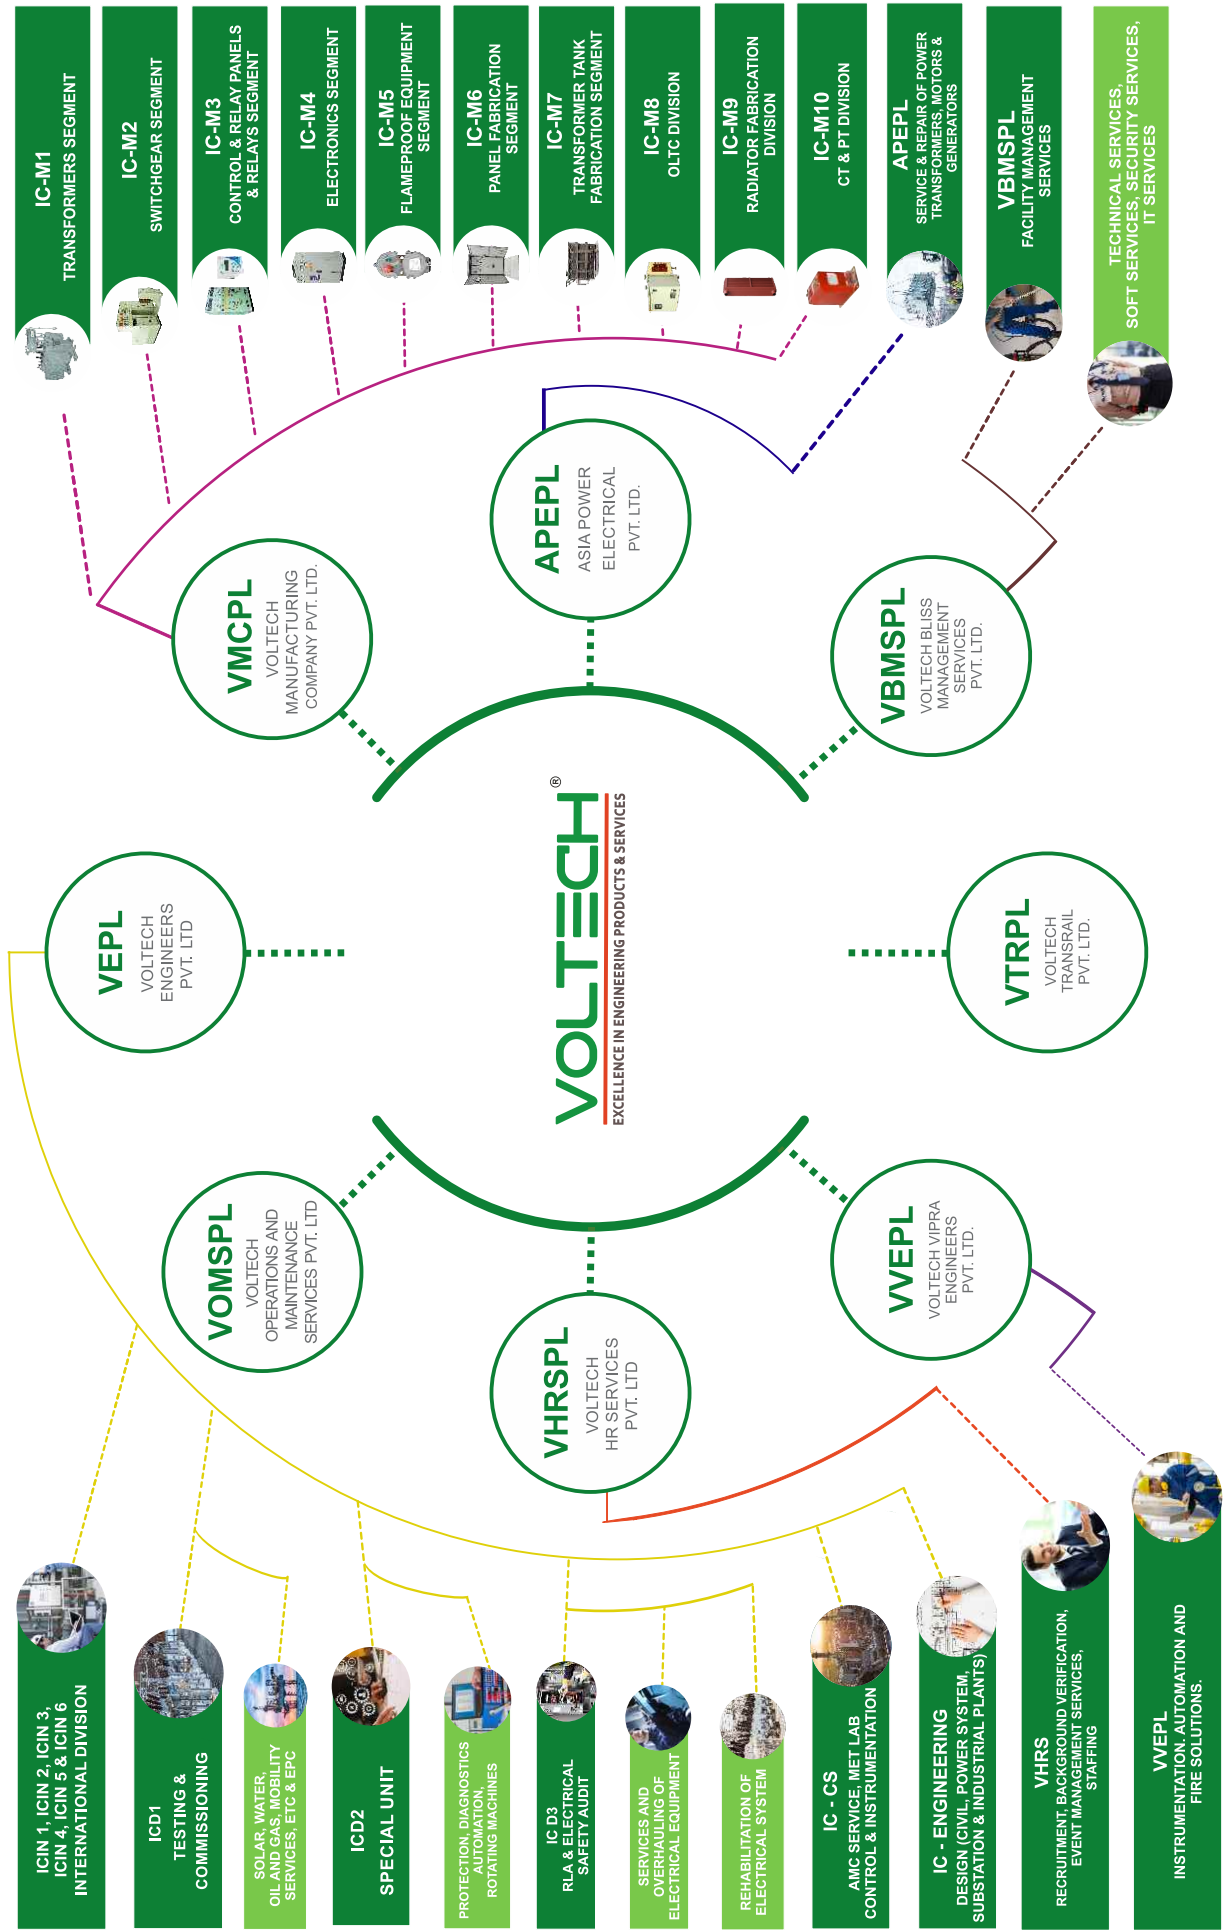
IC-M1
TRANSFORMERS SEGMENT

IC-M2
SWITCHGEAR SEGMENT

IC-M3
CONTROL & RELAY PANELS & RELAYS SEGMENT

IC-M4
ELECTRONICS SEGMENT

IC-M5
FLAMEPROOF EQUIPMENT SEGMENT

IC-M6
PANEL FABRICATION SEGMENT

IC-M7
TRANSFORMER TANK FABRICATION SEGMENT

IC-M8
OLTC DIVISION

IC-M9
RADIATOR FABRICATION DIVISION

IC-M10
CT & PT DIVISION

APEPL
SERVICE & REPAIR OF POWER TRANSFORMERS, MOTORS & GENERATORS

VBMSPL
FACILITY MANAGEMENT SERVICES

TECHNICAL SERVICES, SOFT SERVICES, SECURITY SERVICES, IT SERVICES

APEPL
ASIA POWER ELECTRICAL PVT. LTD.

VMCPL
VOLTECH MANUFACTURING COMPANY PVT. LTD.

VBMSPL
VOLTECH BLISS MANAGEMENT SERVICES PVT. LTD.

VEPL
VOLTECH ENGINEERS PVT. LTD

VOLTECH®
EXCELLENCE IN ENGINEERING PRODUCTS & SERVICES

VTRPL
VOLTECH TRANSRAIL PVT. LTD.

VOMSPL
VOLTECH OPERATIONS AND MAINTENANCE SERVICES PVT. LTD

VHRSPL
VOLTECH HR SERVICES PVT. LTD

VVEPL
VOLTECH VIPRA ENGINEERS PVT. LTD.

ICIN 1, ICIN 2, ICIN 3, ICIN 4, ICIN 5 & ICIN 6
INTERNATIONAL DIVISION

ICD1
TESTING & COMMISSIONING

SOLAR, WATER, OIL AND GAS, MOBILITY SERVICES, ETC & EPC

ICD2
SPECIAL UNIT

PROTECTION, DIAGNOSTICS AUTOMATION, ROTATING MACHINES

IC D3
RLA & ELECTRICAL SAFETY AUDIT

SERVICES AND OVERHAULING OF ELECTRICAL EQUIPMENT

REHABILITATION OF ELECTRICAL SYSTEM

IC - CS
AMC SERVICE, MET LAB CONTROL & INSTRUMENTATION

IC - ENGINEERING
DESIGN (CIVIL, POWER SYSTEM, SUBSTATION & INDUSTRIAL PLANTS)

VHRS
RECRUITMENT, BACKGROUND VERIFICATION, EVENT MANAGEMENT SERVICES, STAFFING

VVEPL
INSTRUMENTATION, AUTOMATION AND FIRE SOLUTIONS.